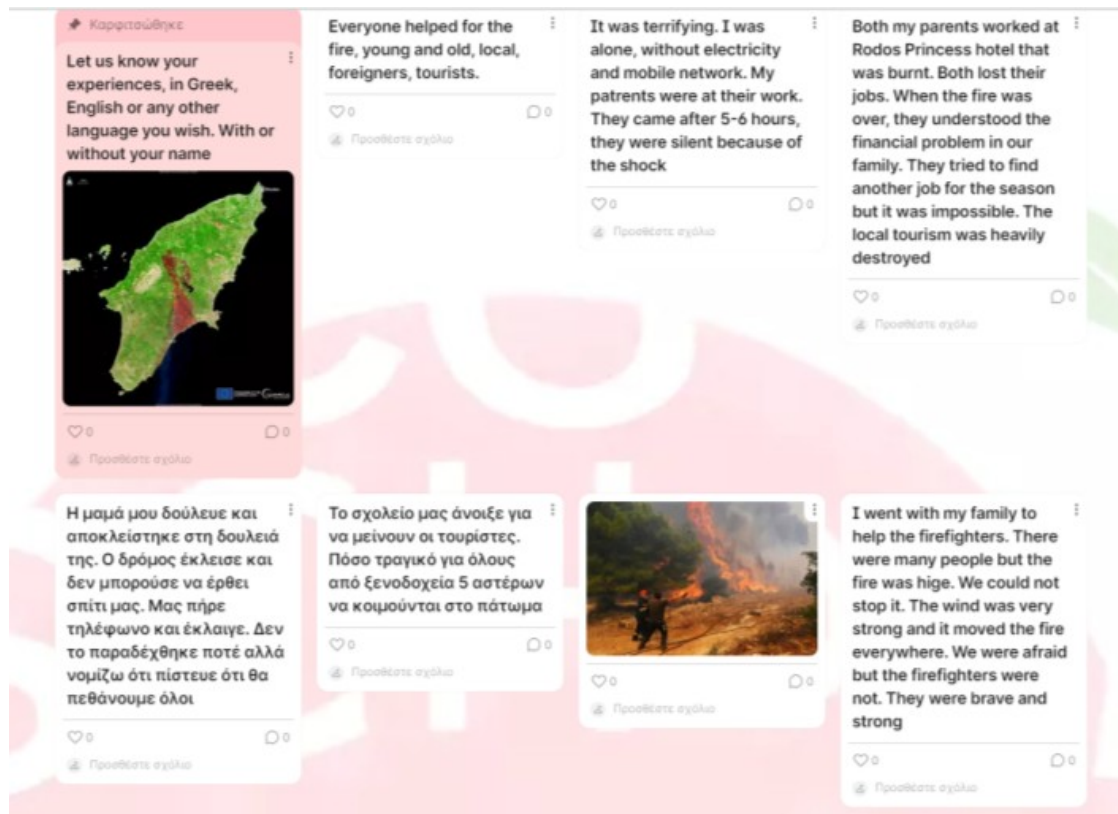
Καρφιτσώθηκε

Let us know your experiences, in Greek, English or any other language you wish. With or without your name

0 0

Προσθέστε σχόλιο

Everyone helped for the fire, young and old, local, foreigners, tourists.

0 0

Προσθέστε σχόλιο

It was terrifying. I was alone, without electricity and mobile network. My patrents were at their work. They came after 5-6 hours, they were silent because of the shock

0 0

Προσθέστε σχόλιο

Both my parents worked at Rodos Princess hotel that was burnt. Both lost their jobs. When the fire was over, they understood the financial problem in our family. They tried to find another job for the season but it was impossible. The local tourism was heavily destroyed

0 0

Προσθέστε σχόλιο

Η μαμά μου δούλευε και αποκλείστηκε στη δουλειά της. Ο δρόμος έκλεισε και δεν μπορούσε να έρθει σπίτι μας. Μας πήρε τηλέφωνο και έκλαιγε. Δεν το παραδέχθηκε ποτέ αλλά νομίζω ότι πίστευε ότι θα πεθάνουμε όλοι

0 0

Προσθέστε σχόλιο

Το σχολείο μας άνοιξε για να μείνουν οι τουρίστες. Πόσο τραγικό για όλους από ξενοδοχεία 5 αστέρων να κοιμούνται στο πάτωμα

0 0

Προσθέστε σχόλιο

0 0

Προσθέστε σχόλιο

I went with my family to help the firefighters. There were many people but the fire was hige. We could not stop it. The wind was very strong and it moved the fire everywhere. We were afraid but the firefighters were not. They were brave and strong

0 0

Προσθέστε σχόλιο